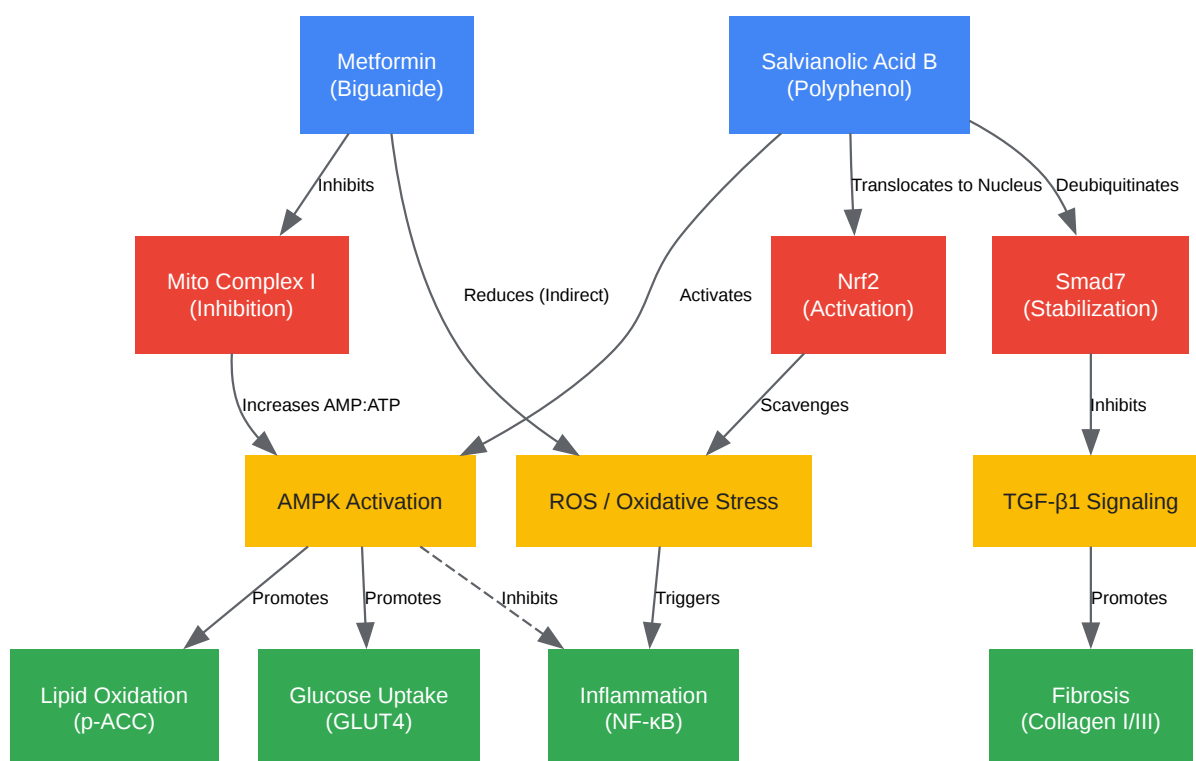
Metformin (Biguanide)

Salvianolic Acid B (Polyphenol)

Inhibits

Translocates to Nucleus

Deubiquitinates

Mito Complex I (Inhibition)

Reduces (Indirect)

Activates

Nrf2 (Activation)

Smad7 (Stabilization)

Increases AMP:ATP

Scavenges

Inhibits

AMPK Activation

ROS / Oxidative Stress

TGF-β1 Signaling

Promotes

Promotes

Inhibits

Triggers

Promotes

Lipid Oxidation (p-ACC)

Glucose Uptake (GLUT4)

Inflammation (NF-κB)

Fibrosis (Collagen I/III)